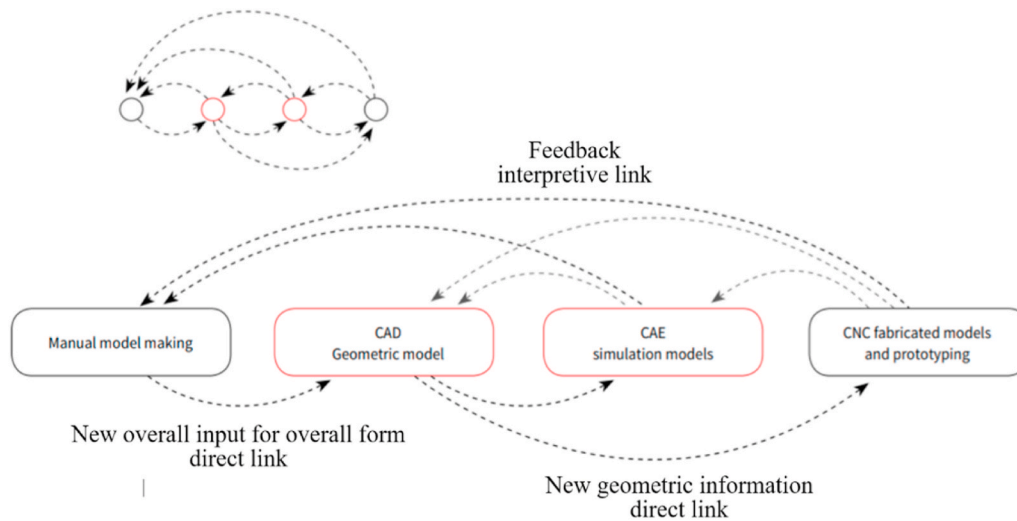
Feedback
interpretive link

Manual model making

CAD
Geometric model

CAE
simulation models

CNC fabricated models
and prototyping

New overall input for overall form
direct link

New geometric information
direct link